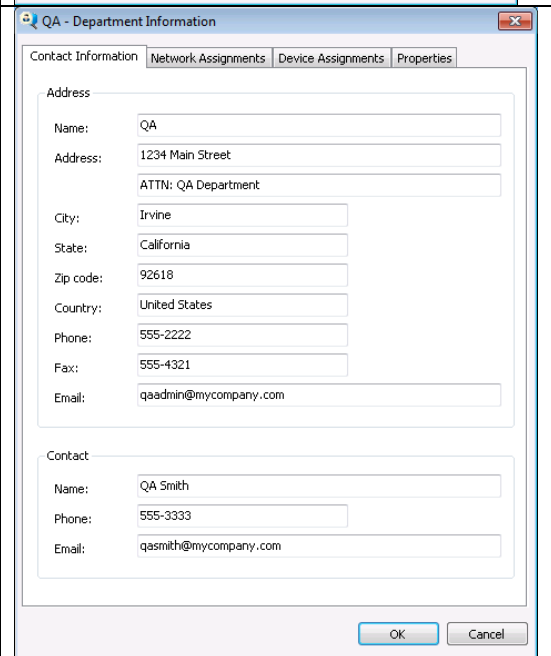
QA - Department Information

Contact Information | Network Assignments | Device Assignments | Properties

Address

Name: QA

Address: 1234 Main Street

ATTN: QA Department

City: Irvine

State: California

Zip code: 92618

Country: United States

Phone: 555-2222

Fax: 555-4321

Email: qaadmin@mycompany.com

Contact

Name: QA Smith

Phone: 555-3333

Email: qasmith@mycompany.com

OK

Cancel